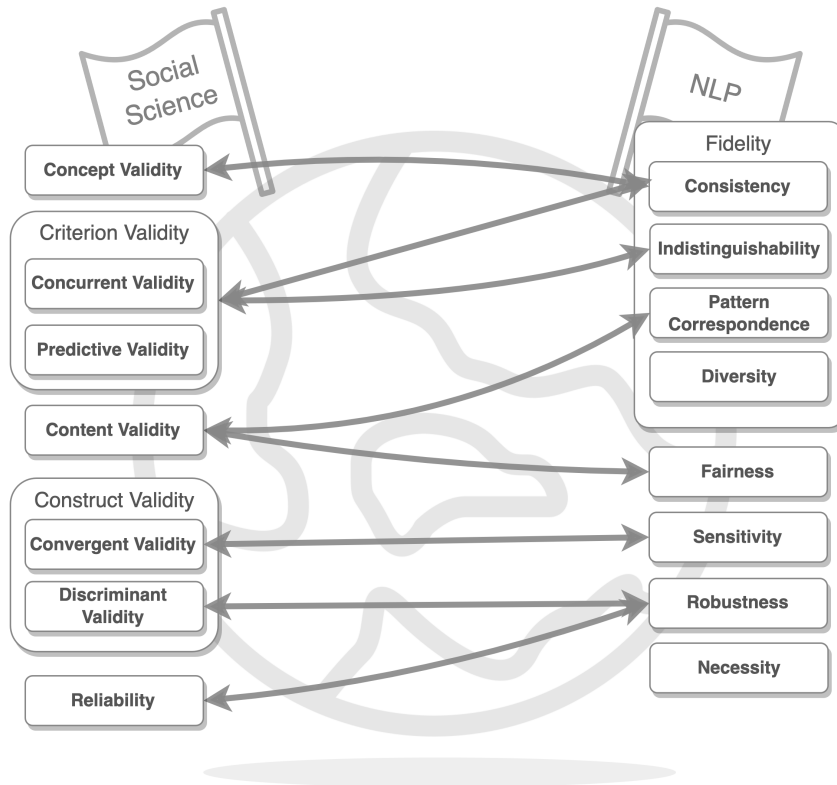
Social Science

NLP

Concept Validity

Criterion Validity

Concurrent Validity

Predictive Validity

Content Validity

Construct Validity

Convergent Validity

Discriminant Validity

Reliability

Fidelity

Consistency

Indistinguishability

Pattern Correspondence

Diversity

Fairness

Sensitivity

Robustness

Necessity